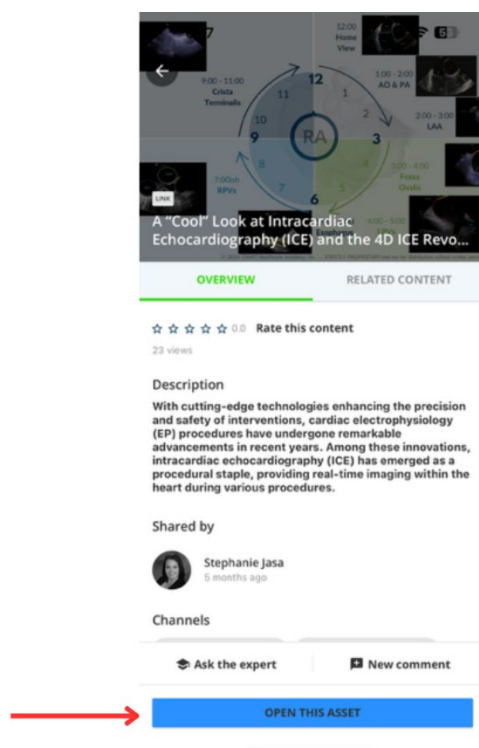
7

12:00 Home View

9:00 - 11:00 Crista Terminalis

1:00 - 2:00 AO & PA

2:00 - 3:00 LAA

12
11
1
10
2
9
RA
3
8
4
7
5
6

3:00 - 4:00 Fossa Ovalis

7:00sh RPVs

4:00 - 5:00

LINK

A "Cool" Look at Intracardiac Echocardiography (ICE) and the 4D ICE Revo...

OVERVIEW

RELATED CONTENT

☆☆☆☆☆ 0.0 Rate this content

23 views

Description

With cutting-edge technologies enhancing the precision and safety of interventions, cardiac electrophysiology (EP) procedures have undergone remarkable advancements in recent years. Among these innovations, intracardiac echocardiography (ICE) has emerged as a procedural staple, providing real-time imaging within the heart during various procedures.

Shared by

Stephanie Jasa
5 months ago

Channels

Ask the expert

New comment

OPEN THIS ASSET